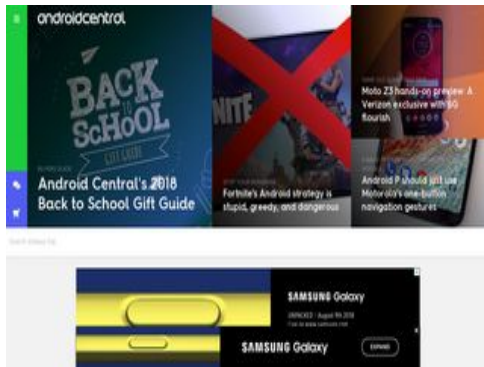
androidcentral

BACK to SCHOOL GIFT GUIDE

Android Central's 2018 Back to School Gift Guide

NITE

Fortnite's Android strategy is stupid, greedy, and dangerous

Moto Z3 hands-on preview: A Verizon exclusive with 5G flourish

Android P should just use Motorola's one-button navigation gestures

SAMSUNG Galaxy

UNPACKED | August 9th 2018

SAMSUNG Galaxy

EXPAND